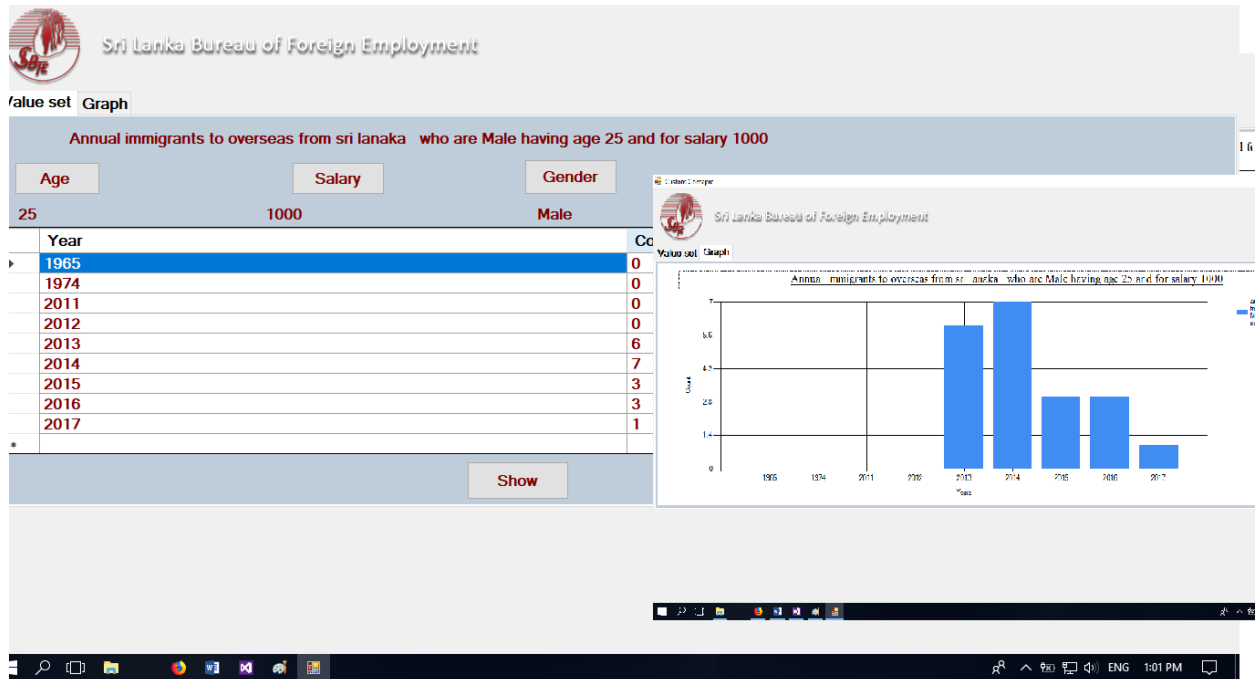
SBFE

Sri Lanka Bureau of Foreign Employment

Value set Graph

Annual immigrants to overseas from sri lanaka who are Male having age 25 and for salary 1000

Age Salary Gender

25 1000 Male

| Year | Co |
|---|---|
| 1965 | 0 |
| 1974 | 0 |
| 2011 | 0 |
| 2012 | 0 |
| 2013 | 6 |
| 2014 | 7 |
| 2015 | 3 |
| 2016 | 3 |
| 2017 | 1 |

Show

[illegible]

Sri Lanka Bureau of Foreign Employment

Value set Graph

Annual immigrants to overseas from sri lanaka who are Male having age 25 and for salary 1000

7
5.6
4.2
2.8
1.4
0

Count

1965 1974 2011 2012 2013 2014 2015 2016 2017

Years

ENG 1:01 PM